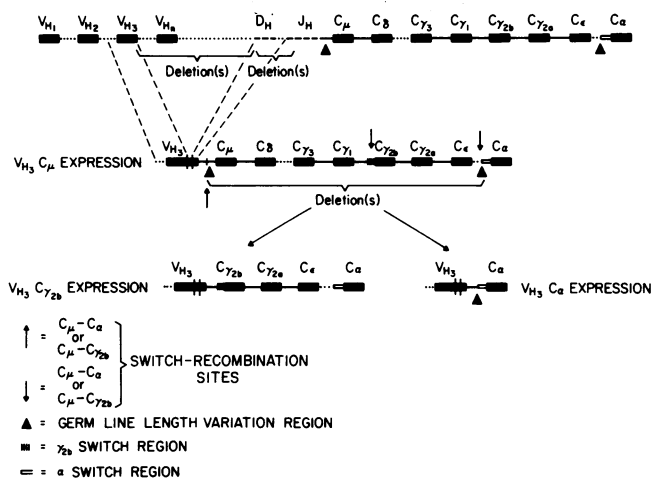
$V_{H_1}$ $V_{H_2}$ $V_{H_3}$ $V_{H_n}$ $D_H$ $J_H$ $C_\mu$ $C_\delta$ $C_{\gamma_3}$ $C_{\gamma_1}$ $C_{\gamma_{2b}}$ $C_{\gamma_{2a}}$ $C_\epsilon$ $C_\alpha$

Deletion(s) Deletion(s)

$V_{H_3}$ $C_\mu$ EXPRESSION $V_{H_3}$ $C_\mu$ $C_\delta$ $C_{\gamma_3}$ $C_{\gamma_1}$ $C_{\gamma_{2b}}$ $C_{\gamma_{2a}}$ $C_\epsilon$ $C_\alpha$

Deletion(s)

$V_{H_3}$ $C_{\gamma_{2b}}$ EXPRESSION $V_{H_3}$ $C_{\gamma_{2b}}$ $C_{\gamma_{2a}}$ $C_\epsilon$ $C_\alpha$

$V_{H_3}$ $C_\alpha$ $V_{H_3}$ $C_\alpha$ EXPRESSION

↑ = $C_\mu - C_\alpha$ or $C_\mu - C_{\gamma_{2b}}$
↓ = $C_\mu - C_\alpha$ or $C_\mu - C_{\gamma_{2b}}$
SWITCH-RECOMBINATION SITES

▲ = GERM LINE LENGTH VARIATION REGION

= $\gamma_{2b}$ SWITCH REGION

= $\alpha$ SWITCH REGION